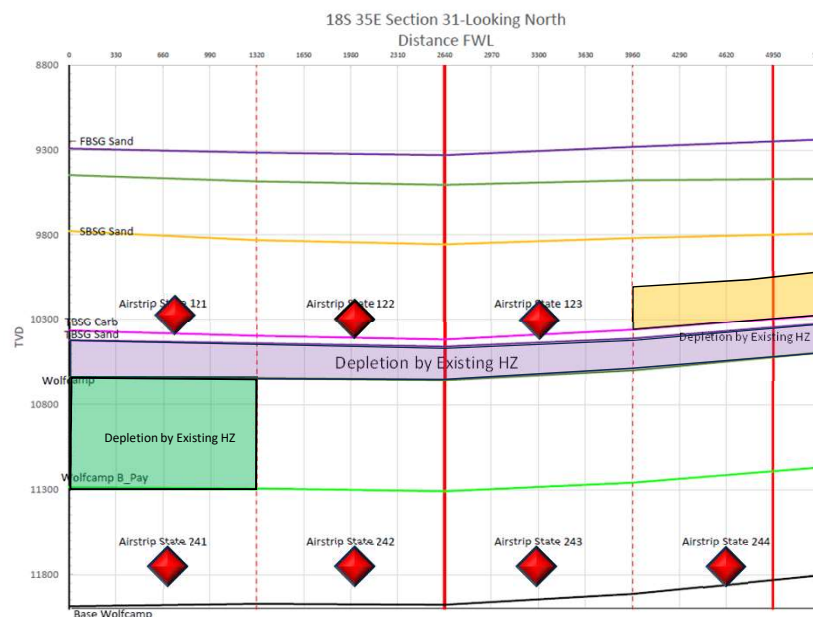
18S 35E Section 31-Looking North
Distance FWL

0 330 660 990 1320 1650 1980 2310 2640 2970 3300 3630 3960 4290 4620 4950

8800
9300
9800
10300
10800
11300
11800

TVD

FBSG Sand
SBSG Sand
Airstrip State 121
Airstrip State 122
Airstrip State 123
TBSG Carb
TBSG Sand
Depletion by Existing HZ
Depletion by Existing HZ
Wolfcamp
Depletion by Existing HZ
Wolfcamp B_Pay
Airstrip State 241
Airstrip State 242
Airstrip State 243
Airstrip State 244
Base Wolfcamp